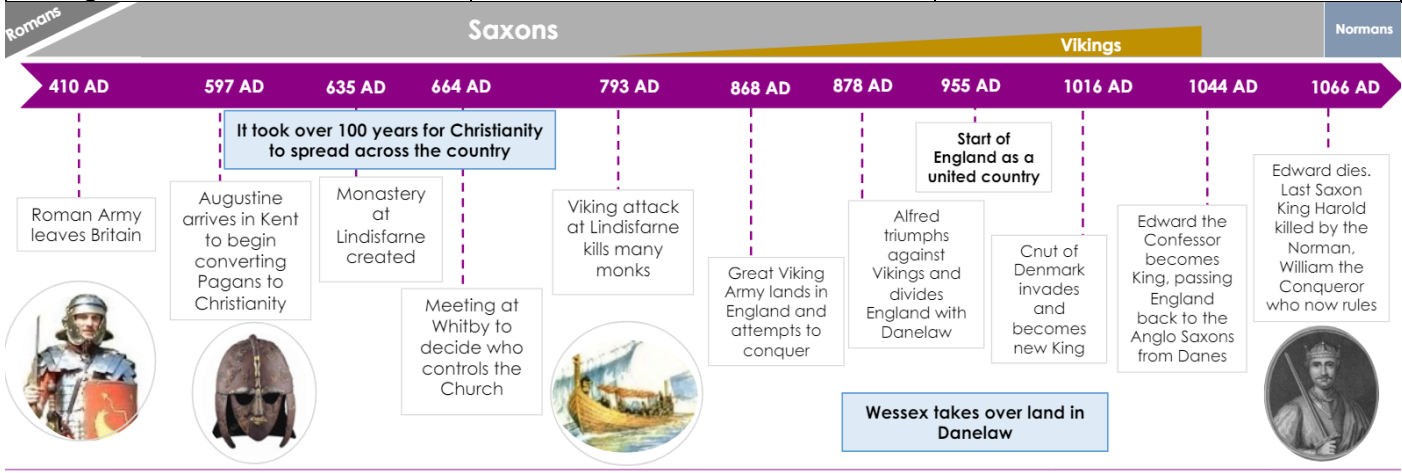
Romans

Saxons

Vikings

Normans

410 AD

597 AD

635 AD

664 AD

793 AD

868 AD

878 AD

955 AD

1016 AD

1044 AD

1066 AD

It took over 100 years for Christianity to spread across the country

Start of England as a united country

Roman Army leaves Britain

Augustine arrives in Kent to begin converting Pagans to Christianity

Monastery at Lindisfarne created

Meeting at Whitby to decide who controls the Church

Viking attack at Lindisfarne kills many monks

Great Viking Army lands in England and attempts to conquer

Alfred triumphs against Vikings and divides England with Danelaw

Cnut of Denmark invades and becomes new King

Edward the Confessor becomes King, passing England back to the Anglo Saxons from Danes

Edward dies. Last Saxon King Harold killed by the Norman, William the Conqueror who now rules

Wessex takes over land in Danelaw